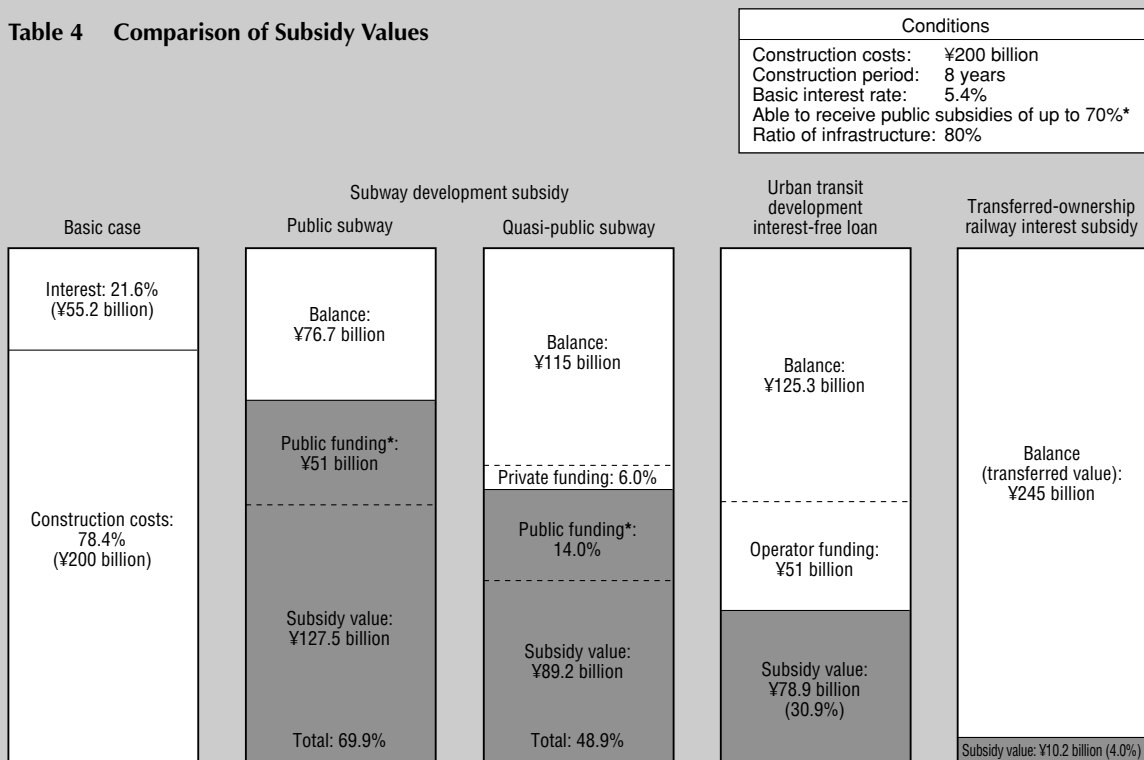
Table 4 Comparison of Subsidy Values

Conditions
Construction costs: ¥200 billion
Construction period: 8 years
Basic interest rate: 5.4%
Able to receive public subsidies of up to 70%*
Ratio of infrastructure: 80%

Subway development subsidy

Basic case

Interest: 21.6% (¥55.2 billion)

Construction costs: 78.4% (¥200 billion)

Public subway

Balance: ¥76.7 billion

Public funding*: ¥51 billion

Subsidy value: ¥127.5 billion

Total: 69.9%

Quasi-public subway

Balance: ¥115 billion

Private funding: 6.0%

Public funding*: 14.0%

Subsidy value: ¥89.2 billion

Total: 48.9%

Urban transit development interest-free loan

Balance: ¥125.3 billion

Operator funding: ¥51 billion

Subsidy value: ¥78.9 billion (30.9%)

Transferred-ownership railway interest subsidy

Balance (transferred value): ¥245 billion

Subsidy value: ¥10.2 billion (4.0%)